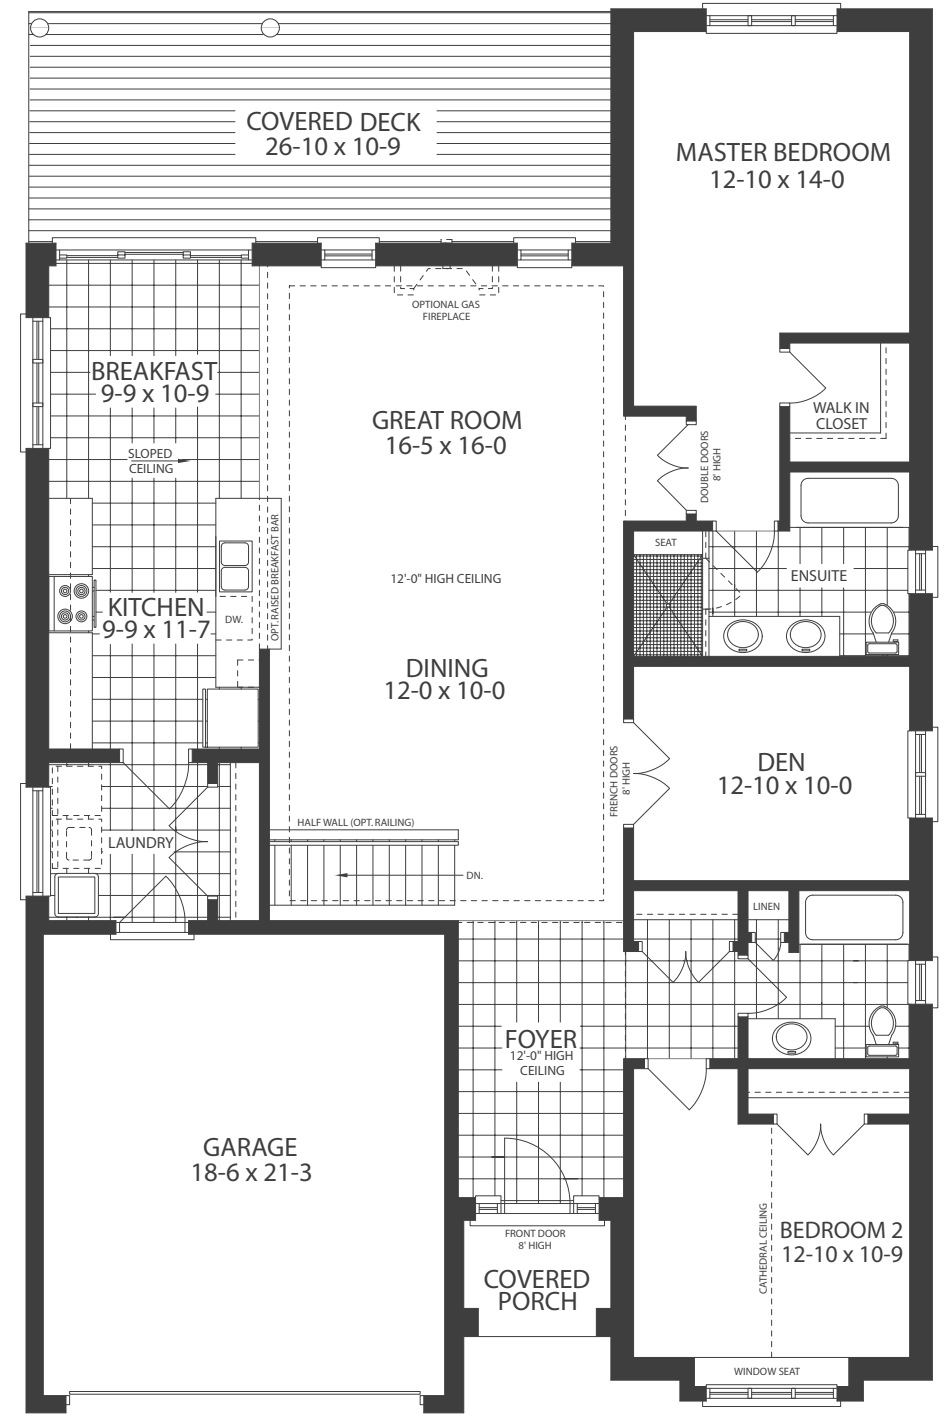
COVERED DECK
26-10 x 10-9

MASTER BEDROOM
12-10 x 14-0

OPTIONAL GAS FIREPLACE

BREAKFAST
9-9 x 10-9

SLOPED CEILING

GREAT ROOM
16-5 x 16-0

WALK IN CLOSET

DOUBLE DOORS 8' HIGH

OPT. RAISED BREAKFAST BAR

SEAT

ENSUITE

12'-0" HIGH CEILING

KITCHEN
9-9 x 11-7

DW.

DINING
12-0 x 10-0

FRENCH DOORS 8' HIGH

DEN
12-10 x 10-0

LAUNDRY

HALF WALL (OPT. RAILING)

DN.

LINEN

FOYER
12'-0" HIGH CEILING

GARAGE
18-6 x 21-3

CATHEDRAL CEILING

BEDROOM 2
12-10 x 10-9

FRONT DOOR 8' HIGH

COVERED PORCH

WINDOW SEAT